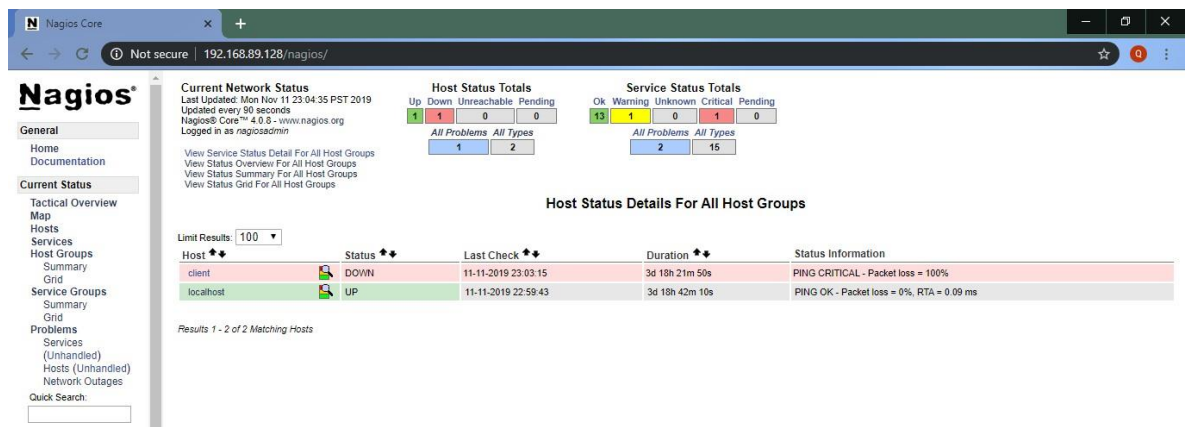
Nagios Core

Not secure | 192.168.89.128/nagios/

Nagios®

General
Home
Documentation

Current Status
Tactical Overview
Map
Hosts
Services
Host Groups
Summary
Grid
Service Groups
Summary
Grid
Problems
Services (Unhandled)
Hosts (Unhandled)
Network Outages
Quick Search:

Current Network Status
Last Updated: Mon Nov 11 23:04:35 PST 2019
Updated every 90 seconds
Nagios® Core™ 4.0.8 - www.nagios.org
Logged in as nagiosadmin

View Service Status Detail For All Host Groups
View Status Overview For All Host Groups
View Status Summary For All Host Groups
View Status Grid For All Host Groups

Host Status Totals

| Up | Down | Unreachable | Pending |
|---|---|---|---|
| 1 | 1 | 0 | 0 |

| All Problems | All Types |
|---|---|
| 1 | 2 |

Service Status Totals

| Ok | Warning | Unknown | Critical | Pending |
|---|---|---|---|---|
| 13 | 1 | 0 | 1 | 0 |

| All Problems | All Types |
|---|---|
| 2 | 15 |

Host Status Details For All Host Groups

Limit Results: 100

| Host | Status | Last Check | Duration | Status Information |
|---|---|---|---|---|
| client | DOWN | 11-11-2019 23:03:15 | 3d 18h 21m 50s | PING CRITICAL - Packet loss = 100% |
| localhost | UP | 11-11-2019 22:59:43 | 3d 18h 42m 10s | PING OK - Packet loss = 0%, RTA = 0.09 ms |

Results 1 - 2 of 2 Matching Hosts